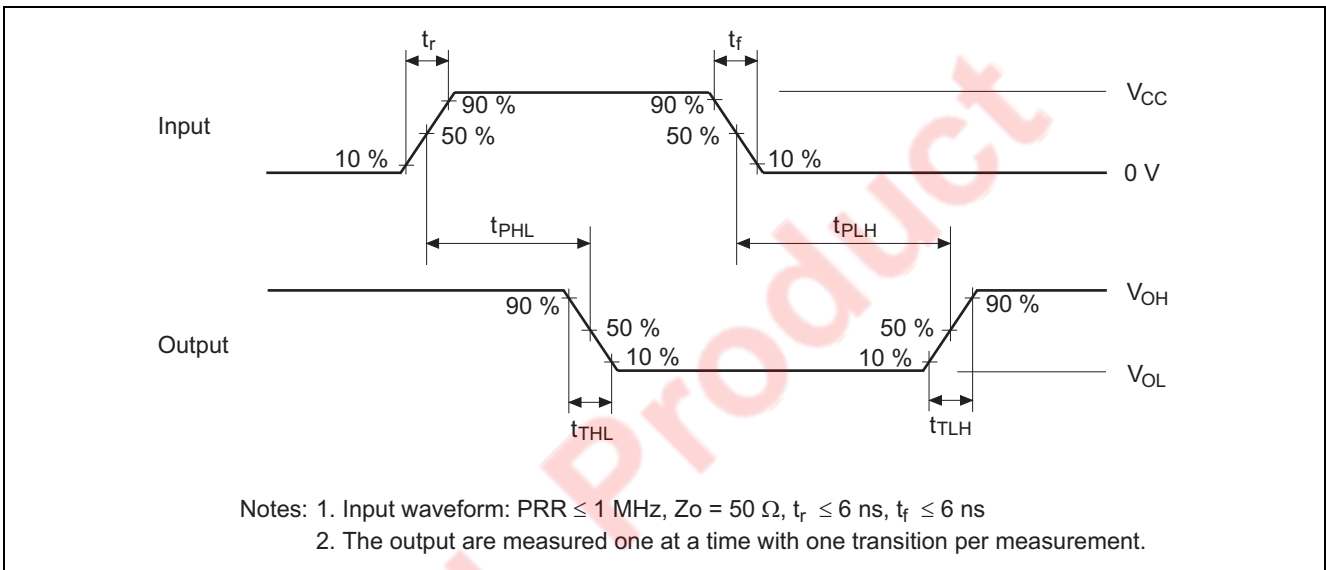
$t_r$

$t_f$

Input

90 %

50 %

10 %

90 %

50 %

10 %

$V_{CC}$

0 V

$t_{PHL}$

$t_{PLH}$

Output

90 %

50 %

10 %

50 %

10 %

90 %

$V_{OH}$

$V_{OL}$

$t_{THL}$

$t_{TLH}$

Product

Notes: 1. Input waveform: PRR $\leq$ 1 MHz, Zo = 50 $\Omega$, $t_r \leq$ 6 ns, $t_f \leq$ 6 ns

2. The output are measured one at a time with one transition per measurement.